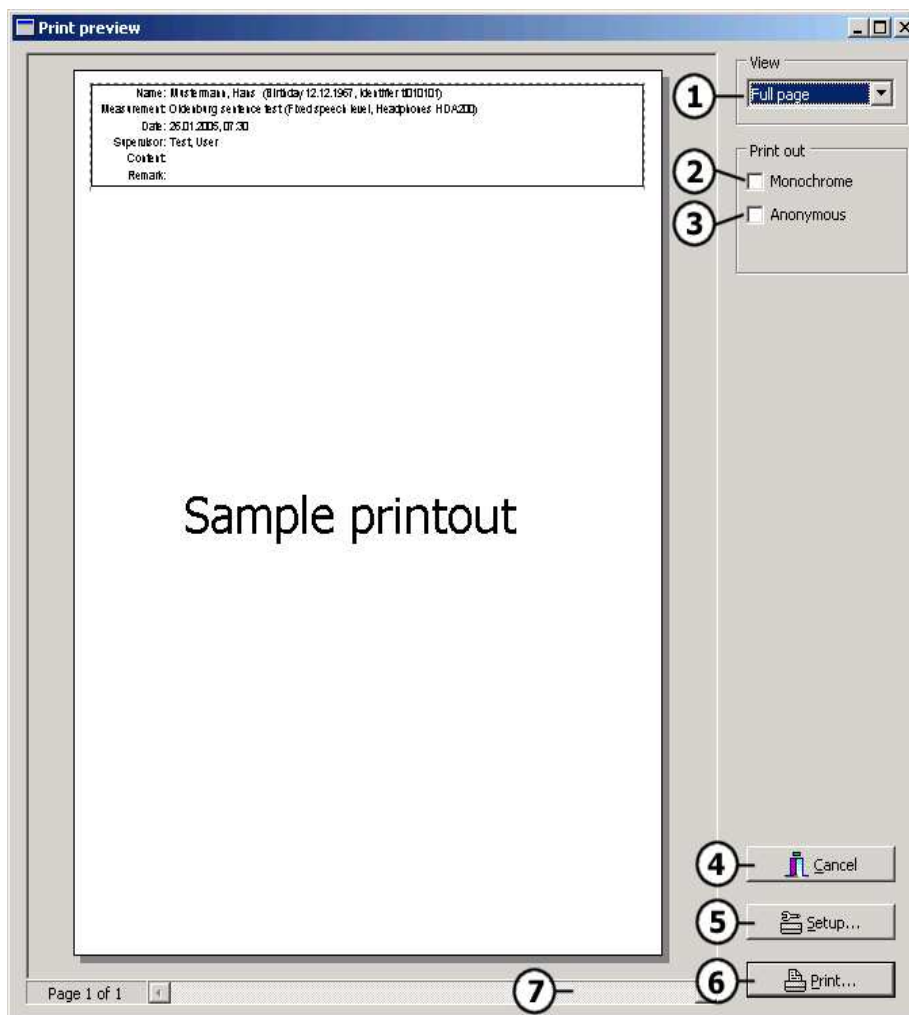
Print preview

Name: Mustermann, Hans (Birthday 12.12.1967, Identifier t010101)
Measurement: Oldenburg sentence test (Fixed speech level, Headphones HDA200)
Date: 26.01.2005, 07:30
Supervisor: Test, User
Content:
Remark:

Sample printout

View
1
Full page

Print out
2
Monochrome
3
Anonymous

4
Cancel
5
Setup...
6
Print...
7

Page 1 of 1